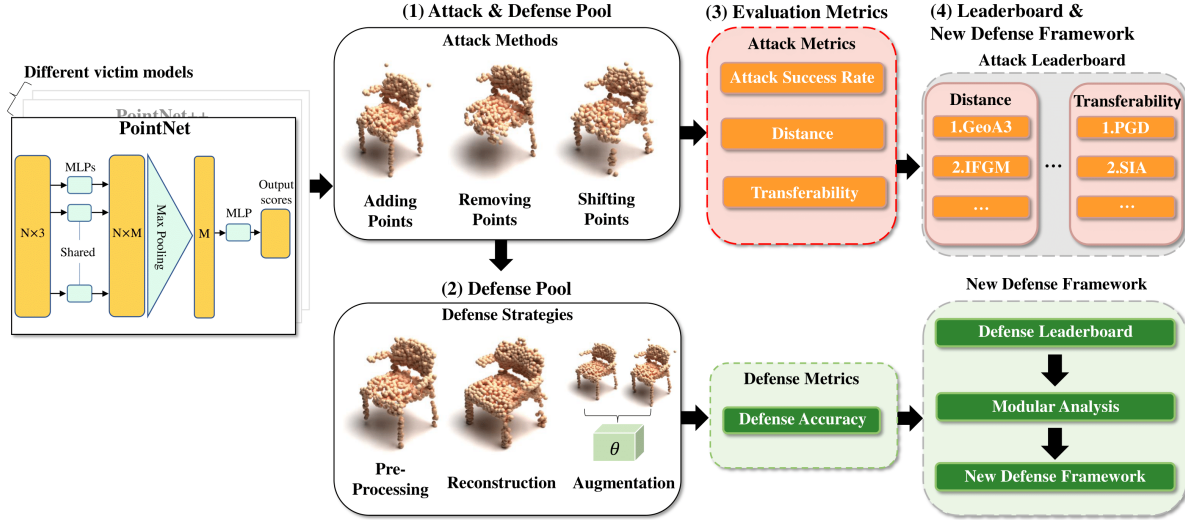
Different victim models

PointNet++

PointNet

N×3

MLPs

Shared

N×M

Max Pooling

M

MLP

Output scores

(1) Attack & Defense Pool

Attack Methods

Adding Points

Removing Points

Shifting Points

(2) Defense Pool

Defense Strategies

Pre-Processing

Reconstruction

$\theta$

Augmentation

(3) Evaluation Metrics

Attack Metrics

Attack Success Rate

Distance

Transferability

Defense Metrics

Defense Accuracy

(4) Leaderboard & New Defense Framework

Attack Leaderboard

Distance

1.GeoA3

2.IFGM

...

...

Transferability

1.PGD

2.SIA

...

New Defense Framework

Defense Leaderboard

Modular Analysis

New Defense Framework